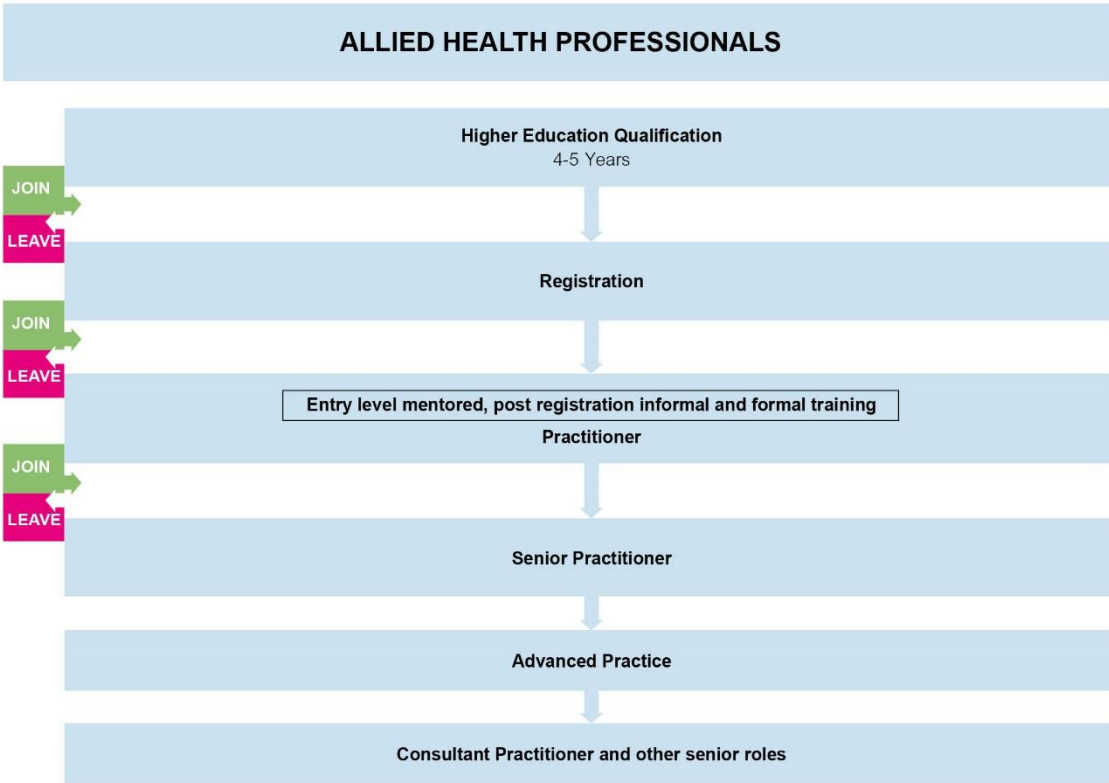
ALLIED HEALTH PROFESSIONALS

Higher Education Qualification
4-5 Years

JOIN

LEAVE

Registration

JOIN

LEAVE

Entry level mentored, post registration informal and formal training

Practitioner

JOIN

LEAVE

Senior Practitioner

Advanced Practice

Consultant Practitioner and other senior roles